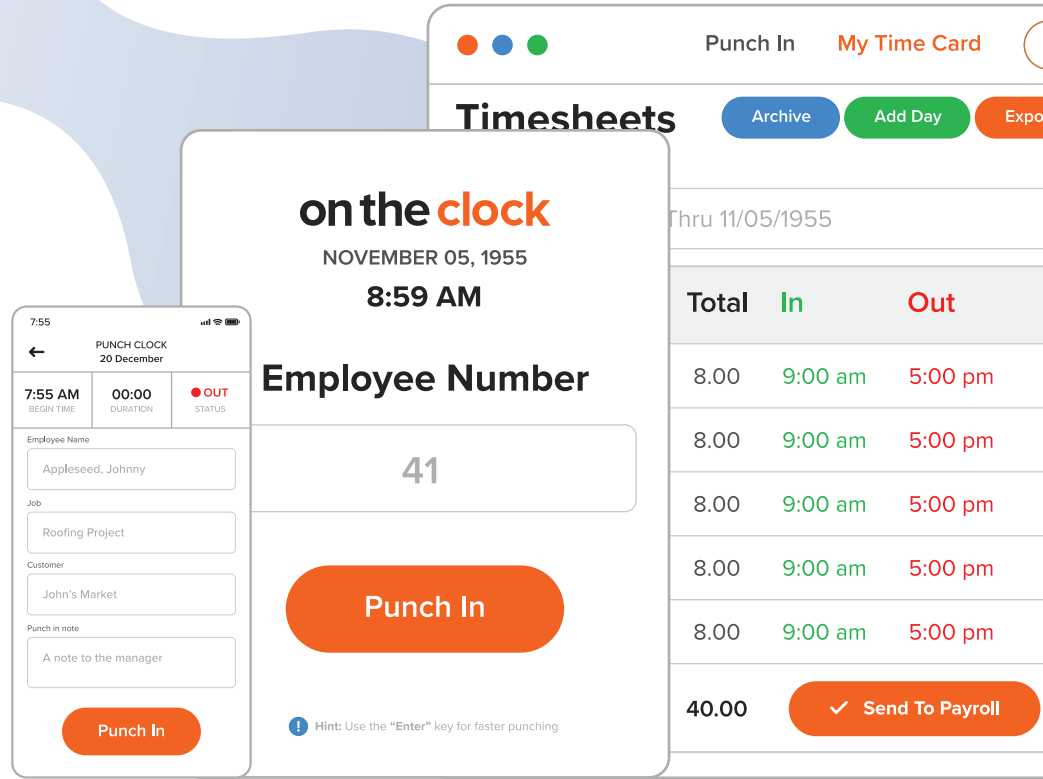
Punch In My Time Card

Timesheets

Archive Add Day Expo

Thru 11/05/1955

| Total | In | Out |
|---|---|---|
| 8.00 | 9:00 am | 5:00 pm |
| 8.00 | 9:00 am | 5:00 pm |
| 8.00 | 9:00 am | 5:00 pm |
| 8.00 | 9:00 am | 5:00 pm |
| 8.00 | 9:00 am | 5:00 pm |
| 40.00 | | |

Send To Payroll

on the clock

NOVEMBER 05, 1955

8:59 AM

Employee Number

41

Punch In

Hint: Use the "Enter" key for faster punching

7:55

PUNCH CLOCK
20 December

7:55 AM
BEGIN TIME

00:00
DURATION

OUT
STATUS

Employee Name

Appleseed, Johnny

Job

Roofing Project

Customer

John's Market

Punch in note

A note to the manager

Punch In